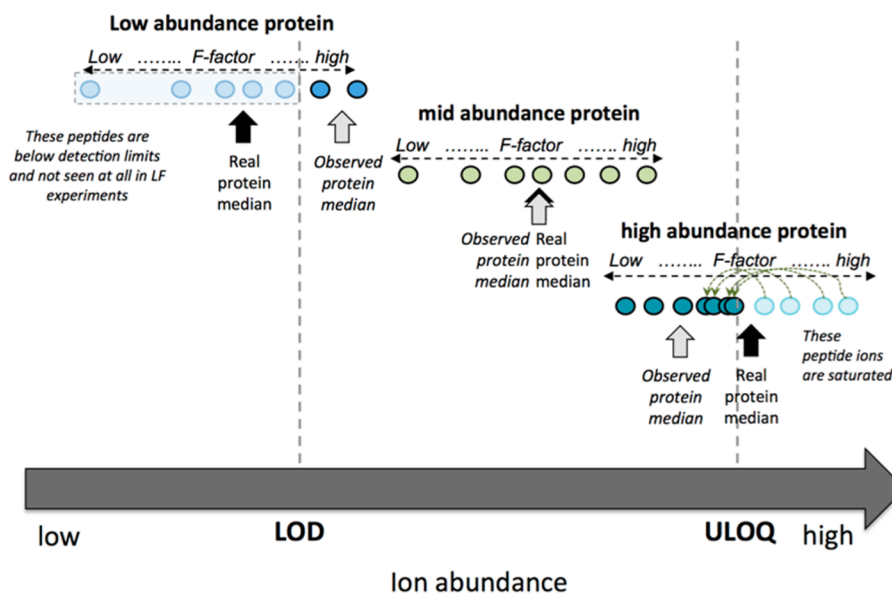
Low abundance protein

Low ........ F-factor ....... high

These peptides are below detection limits and not seen at all in LF experiments

Real protein median

Observed protein median

mid abundance protein

Low ........ F-factor ....... high

Observed protein median

Real protein median

high abundance protein

Low ........ F-factor ....... high

These peptide ions are saturated

Observed protein median

Real protein median

low

LOD

ULOQ

high

Ion abundance